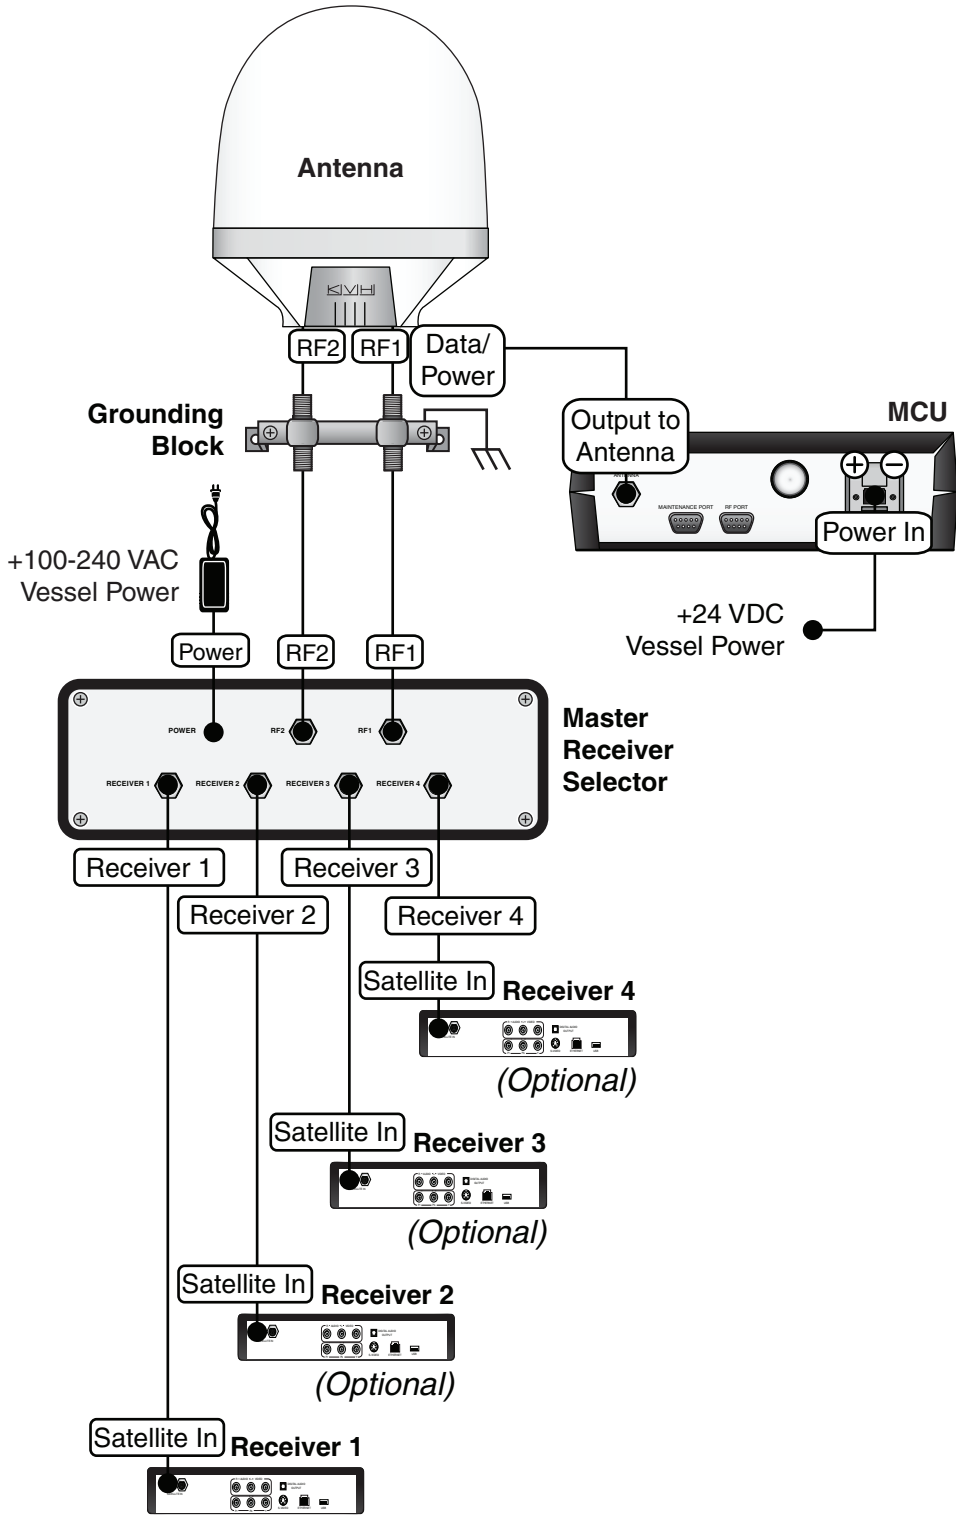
Antenna

KVH

RF2 RF1 Data/ Power

Grounding Block

Output to Antenna

MCU

ANTENNA

MAINTENANCE PORT

RF PORT

Power In

+100-240 VAC Vessel Power

+24 VDC Vessel Power

Power RF2 RF1

POWER RF2 RF1

RECEIVER 1 RECEIVER 2 RECEIVER 3 RECEIVER 4

Master Receiver Selector

Receiver 1

Receiver 3

Receiver 2

Receiver 4

Satellite In Receiver 4

(Optional)

Satellite In Receiver 3

(Optional)

Satellite In Receiver 2

(Optional)

Satellite In Receiver 1